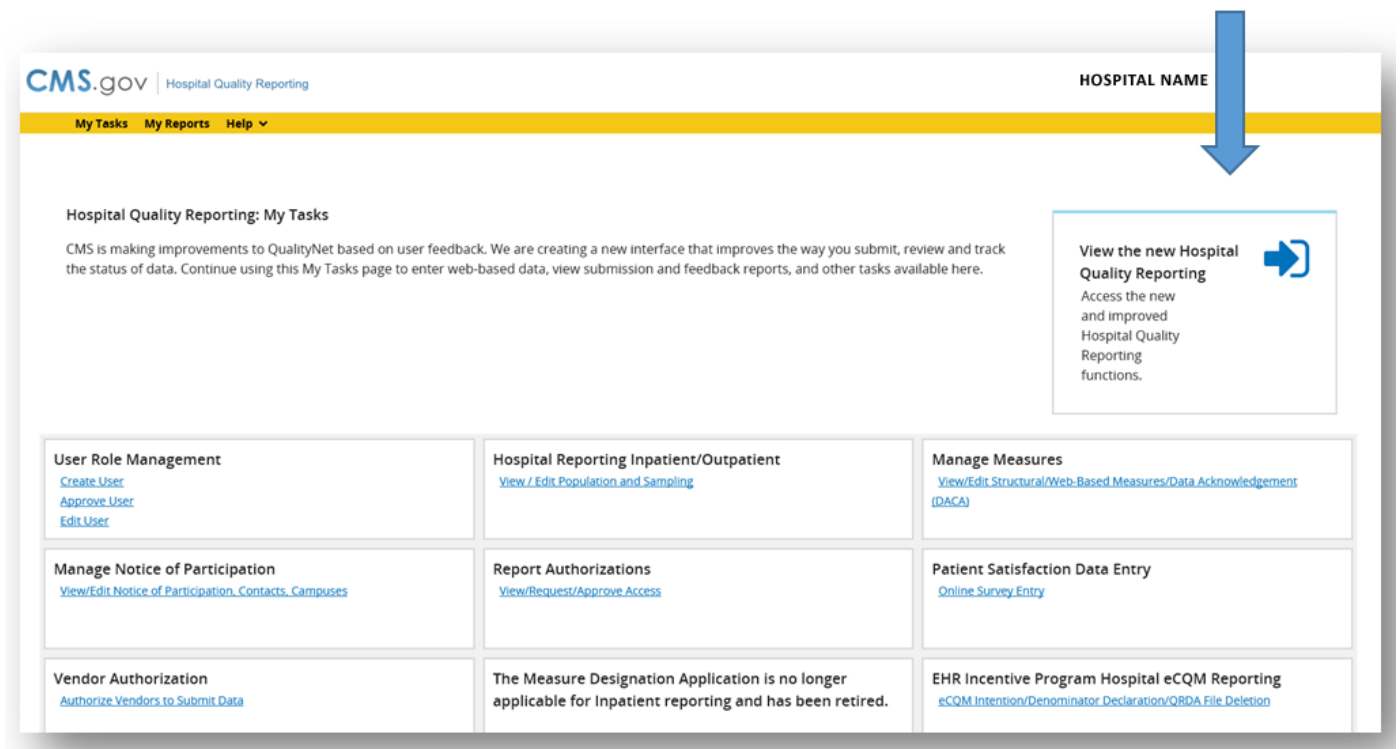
CMS.gov | Hospital Quality Reporting

HOSPITAL NAME

My Tasks My Reports Help

Hospital Quality Reporting: My Tasks

CMS is making improvements to QualityNet based on user feedback. We are creating a new interface that improves the way you submit, review and track the status of data. Continue using this My Tasks page to enter web-based data, view submission and feedback reports, and other tasks available here.

View the new Hospital Quality Reporting

Access the new and improved Hospital Quality Reporting functions.

User Role Management
Create User
Approve User
Edit User

Hospital Reporting Inpatient/Outpatient
View / Edit Population and Sampling

Manage Measures
View/Edit Structural/Web-Based Measures/Data Acknowledgement (DACA)

Manage Notice of Participation
View/Edit Notice of Participation, Contacts, Campuses

Report Authorizations
View/Request/Approve Access

Patient Satisfaction Data Entry
Online Survey Entry

Vendor Authorization
Authorize Vendors to Submit Data

The Measure Designation Application is no longer applicable for Inpatient reporting and has been retired.

EHR Incentive Program Hospital eCQM Reporting
eCQM Intention/Denominator Declaration/QRDA File Deletion